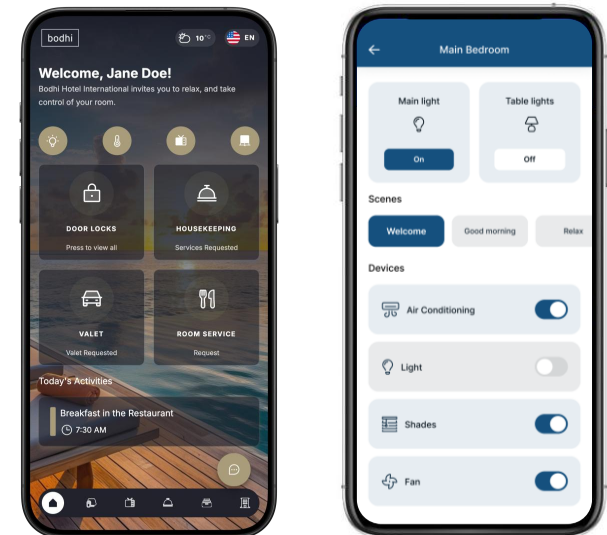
bodhi

10°C

EN

Welcome, Jane Doe!

Bodhi Hotel International invites you to relax, and take control of your room.

DOOR LOCKS

Press to view all

HOUSEKEEPING

Services Requested

VALET

Valet Requested

ROOM SERVICE

Request

Today's Activities

Breakfast in the Restaurant

7:30 AM

Main Bedroom

Main light

On

Table lights

Off

Scenes

Welcome

Good morning

Relax

Devices

Air Conditioning

Light

Shades

Fan